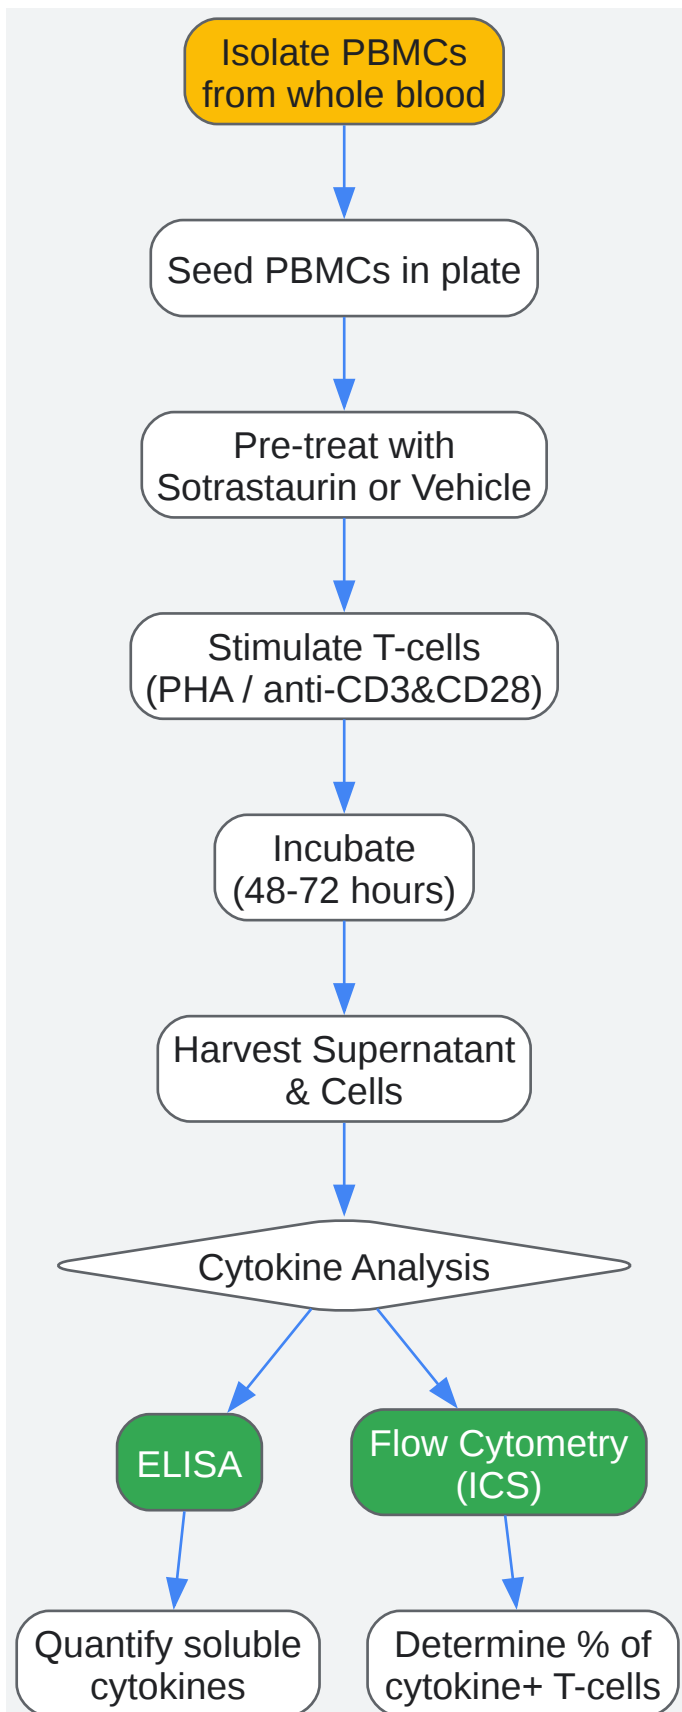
Isolate PBMCs from whole blood

Seed PBMCs in plate

Pre-treat with Sotrastaurin or Vehicle

Stimulate T-cells (PHA / anti-CD3&CD28)

Incubate (48-72 hours)

Harvest Supernatant & Cells

Cytokine Analysis

ELISA

Flow Cytometry (ICS)

Quantify soluble cytokines

Determine % of cytokine+ T-cells